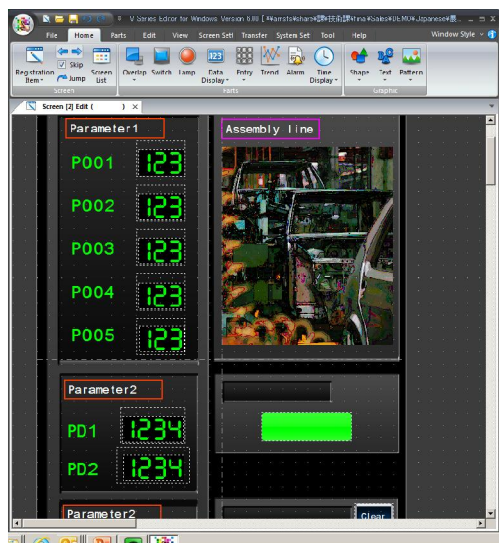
V Series Editor for Windows Version 6.0 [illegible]

File Home Parts Edit View Screen Sett Transfer System Set Tool Help Window Style

Registration Item Skip Jump Screen List Overlap Switch Lamp Data Display Entry Trend Alarm Time Display Shape Text Pattern

Screen Parts Graphic

Screen [2] Edit ( ) ×

Parameter1

P001 123

P002 123

P003 123

P004 123

P005 123

Assembly line

Parameter2

PD1 1234

PD2 1234

Parameter2

Clear